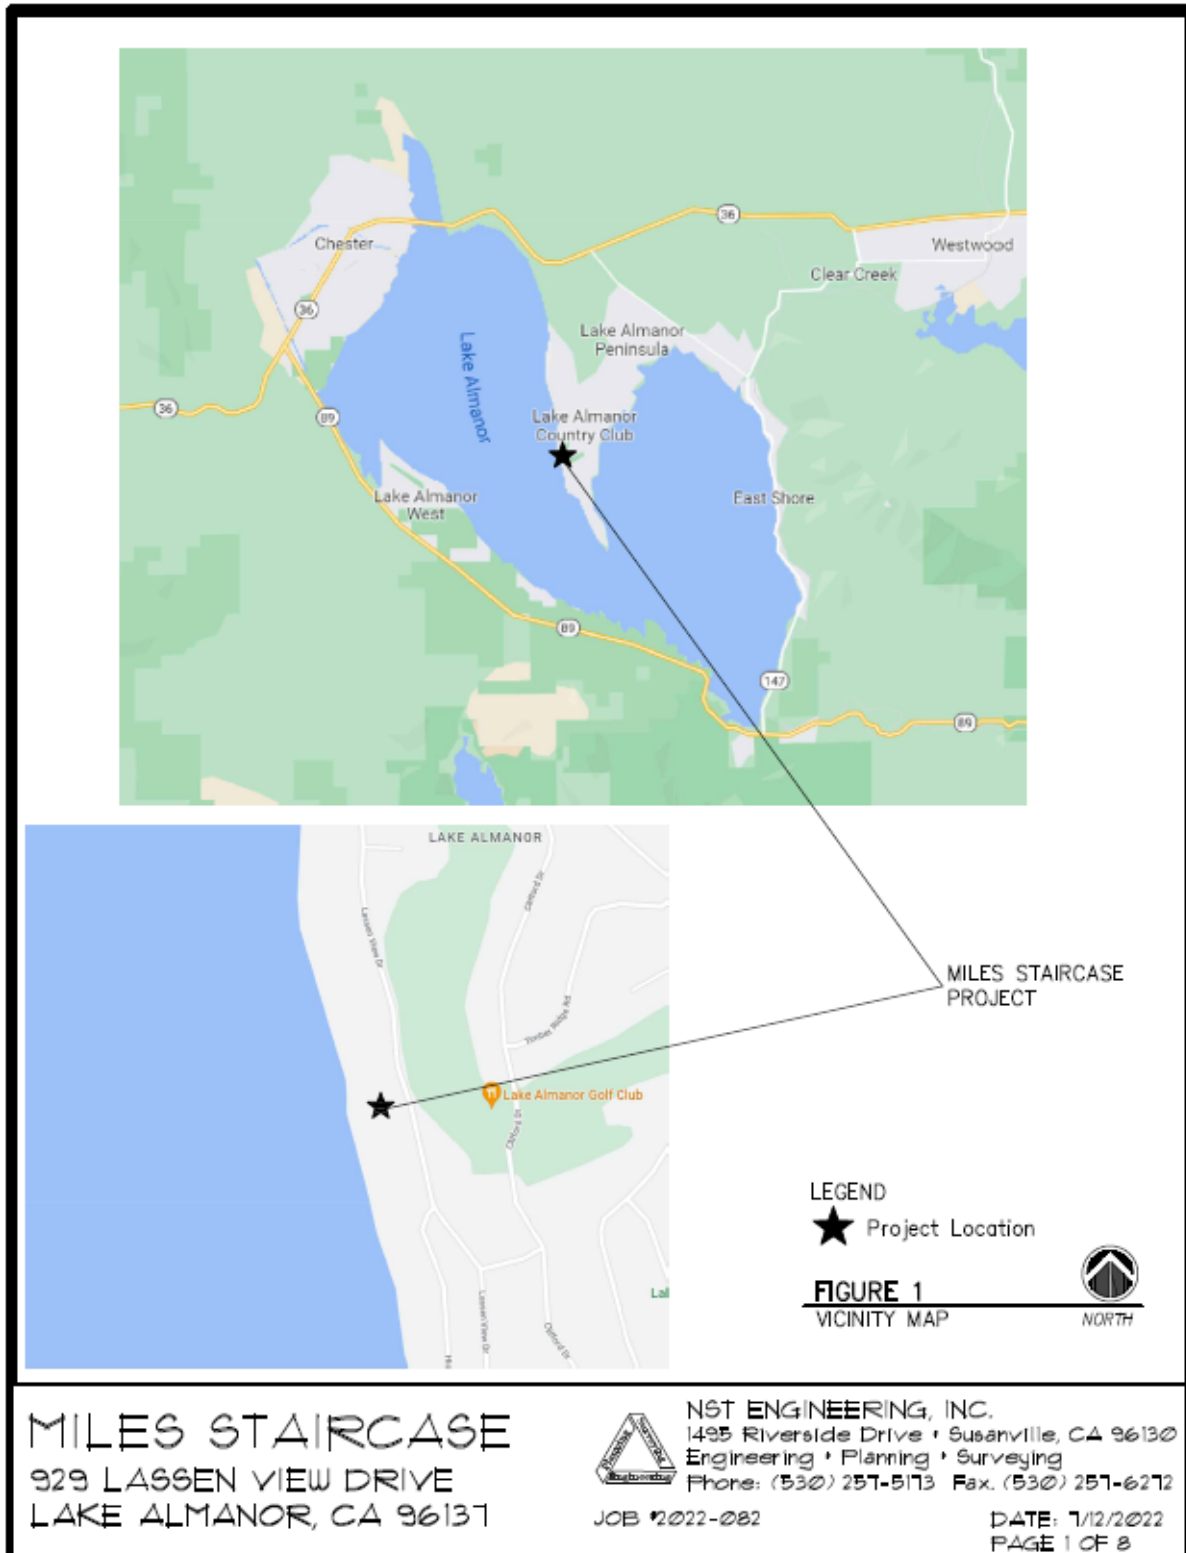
36
Westwood
Chester
Clear Creek
36
Lake Almanor Peninsula
Lake Almanor
36
89
Lake Almanor Country Club
Lake Almanor West
East Shore
89
147
89

LAKE ALMANOR
Lassen View Dr
Clifford Dr
Timber Ridge Rd
Lake Almanor Golf Club
Clifford Dr
Lal
Lassen View Dr
Clifford Dr

MILES STAIRCASE PROJECT

LEGEND
Project Location

FIGURE 1
VICINITY MAP
NORTH

MILES STAIRCASE
929 LASSEN VIEW DRIVE
LAKE ALMANOR, CA 96137

NST ENGINEERING, INC.
1495 Riverside Drive • Susanville, CA 96130
Engineering • Planning • Surveying
Phone: (530) 257-5173 Fax. (530) 257-6272

JOB #2022-082

DATE: 7/12/2022
PAGE 1 OF 8